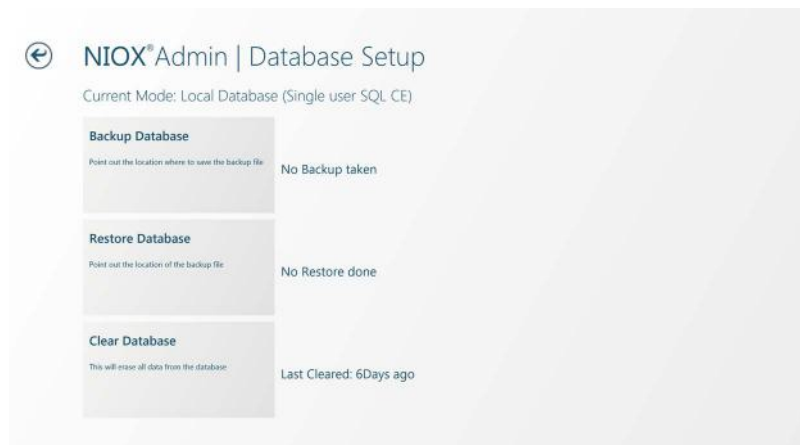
NIOX®Admin | Database Setup

Current Mode: Local Database (Single user SQL CE)

Backup Database

Point out the location where to save the backup file

No Backup taken

Restore Database

Point out the location of the backup file

No Restore done

Clear Database

This will erase all data from the database

Last Cleared: 6Days ago